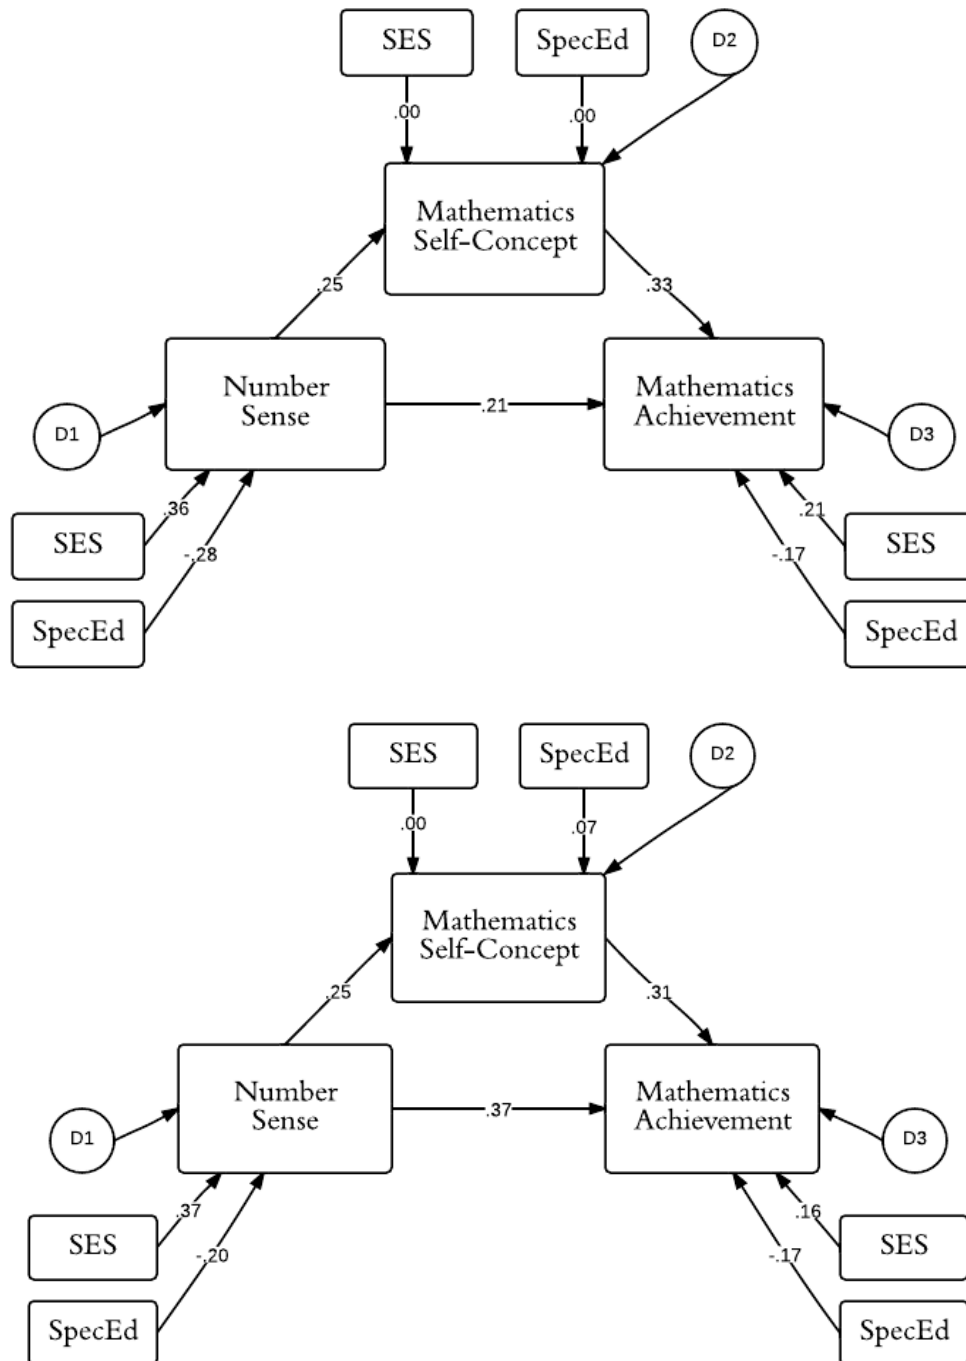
SES
SpecEd
D2
.00
.00
Mathematics Self-Concept
.25
.33
Number Sense
.21
Mathematics Achievement
D1
D3
.36
.21
SES
-.28
-.17
SES
SpecEd
SpecEd

SES
SpecEd
D2
.00
.07
Mathematics Self-Concept
.25
.31
Number Sense
.37
Mathematics Achievement
D1
D3
.37
.16
SES
-.20
-.17
SES
SpecEd
SpecEd